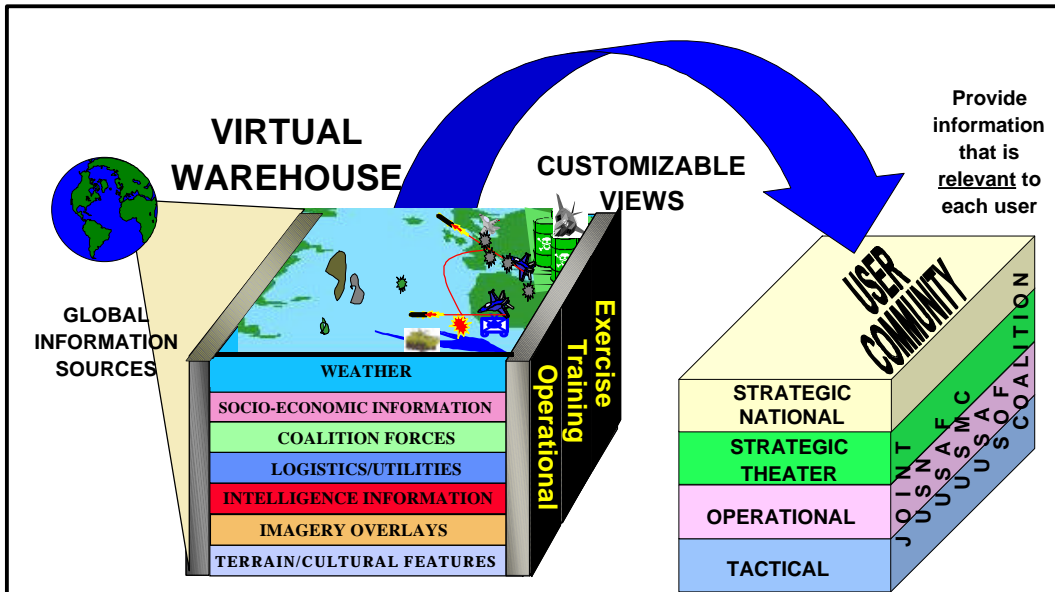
VIRTUAL WAREHOUSE

CUSTOMIZABLE VIEWS

Provide information that is relevant to each user

GLOBAL INFORMATION SOURCES

WEATHER
SOCIO-ECONOMIC INFORMATION
COALITION FORCES
LOGISTICS/UTILITIES
INTELLIGENCE INFORMATION
IMAGERY OVERLAYS
TERRAIN/CULTURAL FEATURES

Exercise
Training
Operational

USER COMMUNITY

STRATEGIC NATIONAL
STRATEGIC THEATER
OPERATIONAL
TACTICAL

JOINT
USAF
USMC
USA
USSOF
USN
COALITION